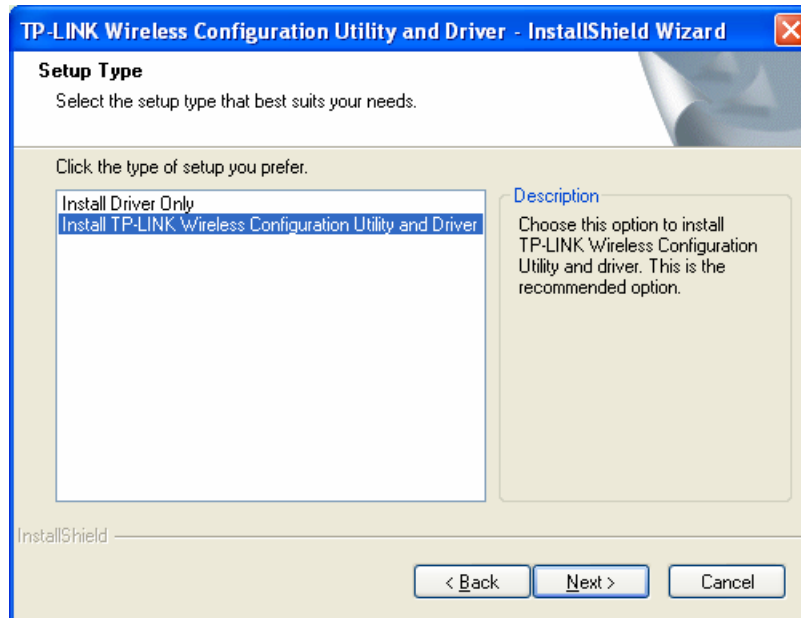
TP-LINK Wireless Configuration Utility and Driver - InstallShield Wizard

Setup Type

Select the setup type that best suits your needs.

Click the type of setup you prefer.

Install Driver Only
Install TP-LINK Wireless Configuration Utility and Driver

Description

Choose this option to install TP-LINK Wireless Configuration Utility and driver. This is the recommended option.

InstallShield

< Back
Next >
Cancel